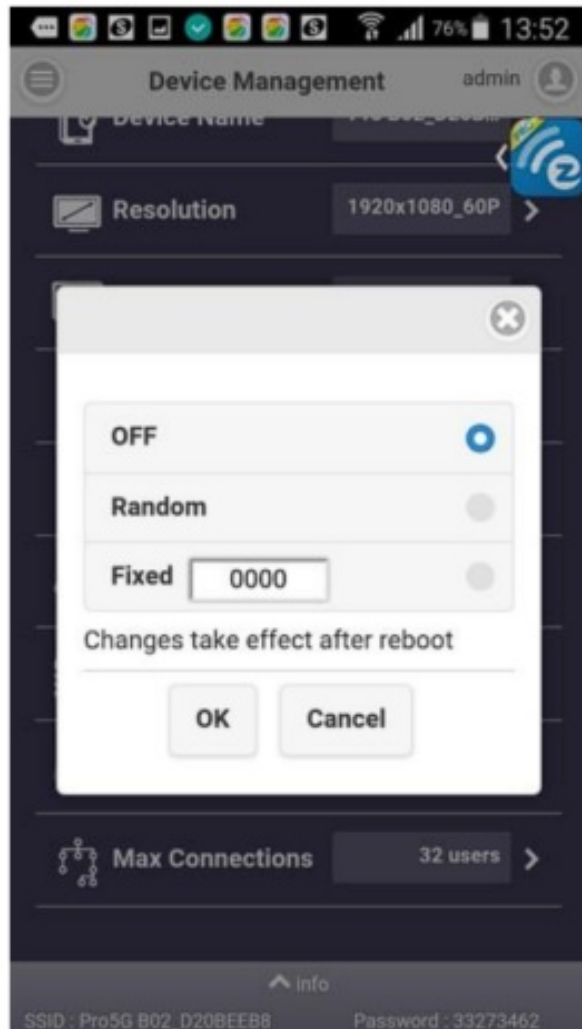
76% 13:52

Device Management admin

Device Name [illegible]

Resolution 1920x1080_60P

OFF

Random

Fixed 0000

Changes take effect after reboot

OK Cancel

Max Connections 32 users

Info

SSID : Pro5G B02_D20BEEB8 Password : 33273462